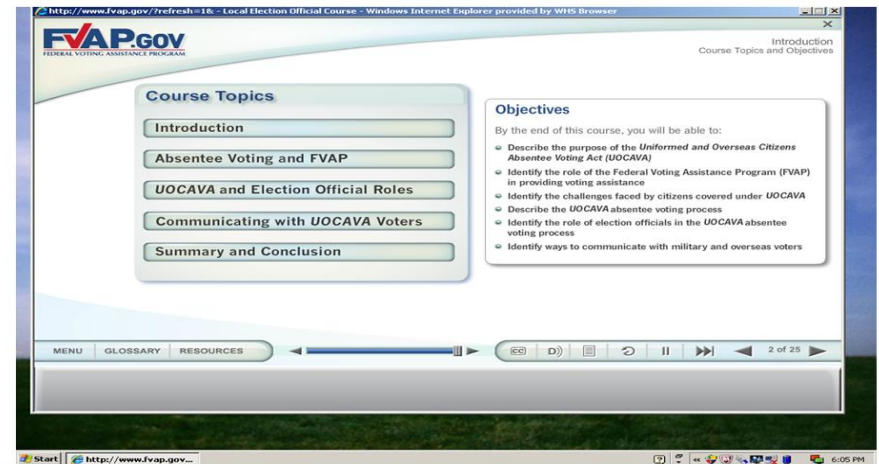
http://www.fvap.gov/?refresh=1& - Local Election Official Course - Windows Internet Explorer provided by WHS Browser

FVAP.GOV
FEDERAL VOTING ASSISTANCE PROGRAM

Introduction
Course Topics and Objectives

Course Topics

Introduction

Absentee Voting and FVAP

UOCAVA and Election Official Roles

Communicating with UOCAVA Voters

Summary and Conclusion

Objectives

By the end of this course, you will be able to:

- Describe the purpose of the Uniformed and Overseas Citizens Absentee Voting Act (UOCAVA)
- Identify the role of the Federal Voting Assistance Program (FVAP) in providing voting assistance
- Identify the challenges faced by citizens covered under UOCAVA
- Describe the UOCAVA absentee voting process
- Identify the role of election officials in the UOCAVA absentee voting process
- Identify ways to communicate with military and overseas voters

MENU GLOSSARY RESOURCES

CC

2 of 25

Start http://www.fvap.gov...

6:05 PM